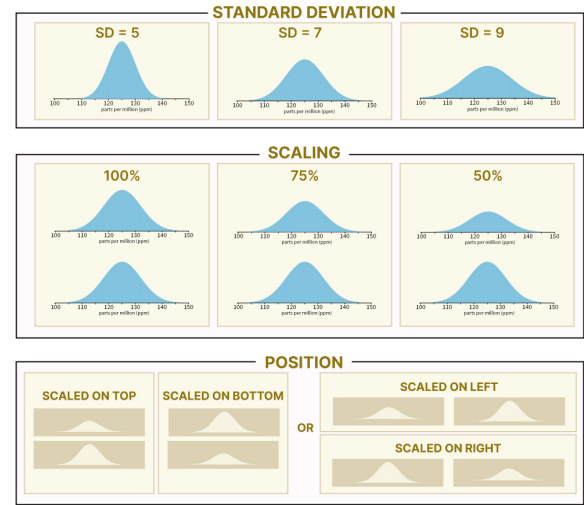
STANDARD DEVIATION

SD = 5
100 120 130 140 150
parts per million (ppm)

SD = 7
100 120 130 140 150
parts per million (ppm)

SD = 9
100 120 130 140 150
parts per million (ppm)

SCALING

100%
100 120 130 140 150
parts per million (ppm)
100 120 130 140 150
parts per million (ppm)

75%
100 120 130 140 150
parts per million (ppm)
100 120 130 140 150
parts per million (ppm)

50%
100 120 130 140 150
parts per million (ppm)
100 120 130 140 150
parts per million (ppm)

POSITION

SCALED ON TOP

SCALED ON BOTTOM

OR

SCALED ON LEFT

SCALED ON RIGHT